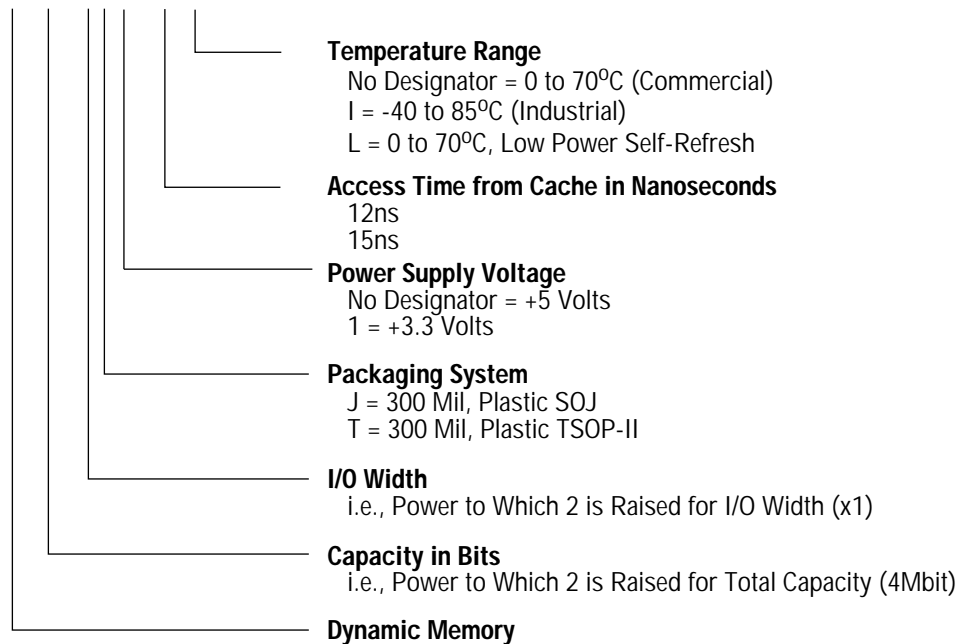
Temperature Range
No Designator = 0 to 70$^{o}$C (Commercial)
I = -40 to 85$^{o}$C (Industrial)
L = 0 to 70$^{o}$C, Low Power Self-Refresh

Access Time from Cache in Nanoseconds
12ns
15ns

Power Supply Voltage
No Designator = +5 Volts
1 = +3.3 Volts

Packaging System
J = 300 Mil, Plastic SOJ
T = 300 Mil, Plastic TSOP-II

I/O Width
i.e., Power to Which 2 is Raised for I/O Width (x1)

Capacity in Bits
i.e., Power to Which 2 is Raised for Total Capacity (4Mbit)

Dynamic Memory